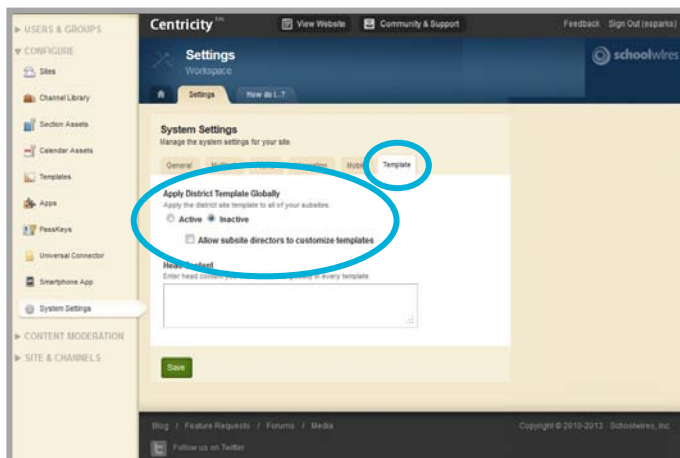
▶ USERS & GROUPS
▼ CONFIGURE
Sites
Channel Library
Section Assets
Calendar Assets
Templates
Apps
PassKeys
Universal Connector
Smartphone App
System Settings
▶ CONTENT MODERATION
▶ SITE & CHANNELS

Centricity™ View Website Community & Support Feedback Sign Out (esparks)

Settings
Workspace

schoolwires

Settings How do I...?

System Settings
Manage the system settings for your site.

General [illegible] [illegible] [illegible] Mobi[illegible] Template

Apply District Template Globally
Apply the district site template to all of your subsites.
Active Inactive
Allow subsite directors to customize templates

Head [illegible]
Enter head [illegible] every template.

Save

Blog / Feature Requests / Forums / Media
Follow us on Twitter
Copyright © 2010-2013 Schoolwires, Inc.